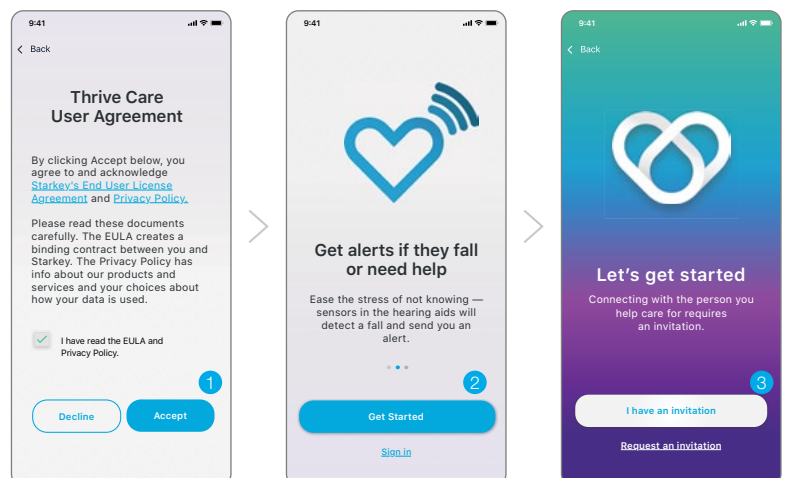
9:41

Back

Thrive Care User Agreement

By clicking Accept below, you agree to and acknowledge Starkey's End User License Agreement and Privacy Policy.

Please read these documents carefully. The EULA creates a binding contract between you and Starkey. The Privacy Policy has info about our products and services and your choices about how your data is used.

I have read the EULA and Privacy Policy.

1

Decline

Accept

9:41

Get alerts if they fall or need help

Ease the stress of not knowing — sensors in the hearing aids will detect a fall and send you an alert.

2

Get Started

Sign in

9:41

Back

Let's get started

Connecting with the person you help care for requires an invitation.

3

I have an invitation

Request an invitation